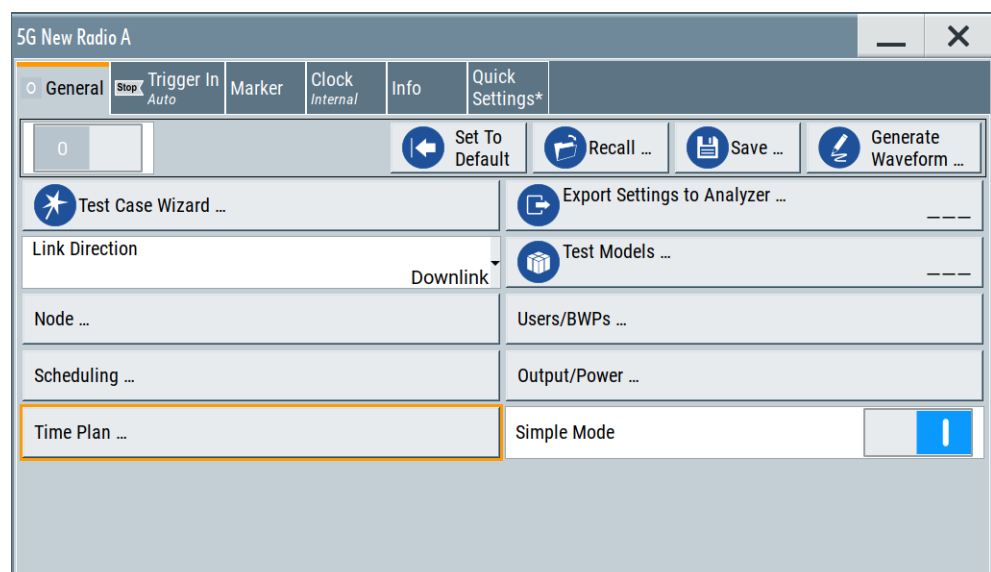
5G New Radio A

General
Stop Trigger In Auto
Marker
Clock Internal
Info
Quick Settings*

0
Set To Default
Recall ...
Save ...
Generate Waveform ...

Test Case Wizard ...
Export Settings to Analyzer ...
– – –

Link Direction
Downlink
Test Models ...
– – –

Node ...
Users/BWPs ...

Scheduling ...
Output/Power ...

Time Plan ...
Simple Mode
I